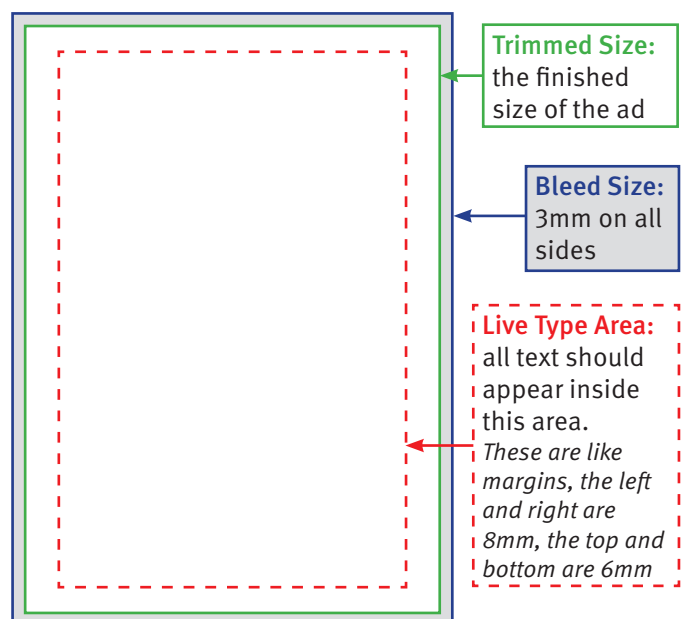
Trimmed Size: the finished size of the ad

Bleed Size: 3mm on all sides

Live Type Area: all text should appear inside this area.
These are like margins, the left and right are 8mm, the top and bottom are 6mm